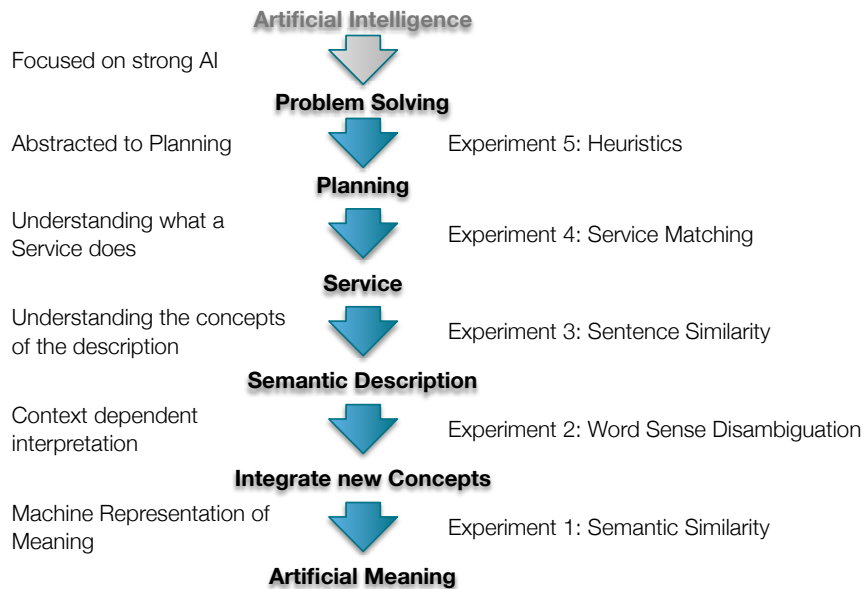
Artificial Intelligence

Focused on strong AI

Problem Solving

Abstracted to Planning

Experiment 5: Heuristics

Planning

Understanding what a Service does

Experiment 4: Service Matching

Service

Understanding the concepts of the description

Experiment 3: Sentence Similarity

Semantic Description

Context dependent interpretation

Experiment 2: Word Sense Disambiguation

Integrate new Concepts

Machine Representation of Meaning

Experiment 1: Semantic Similarity

Artificial Meaning